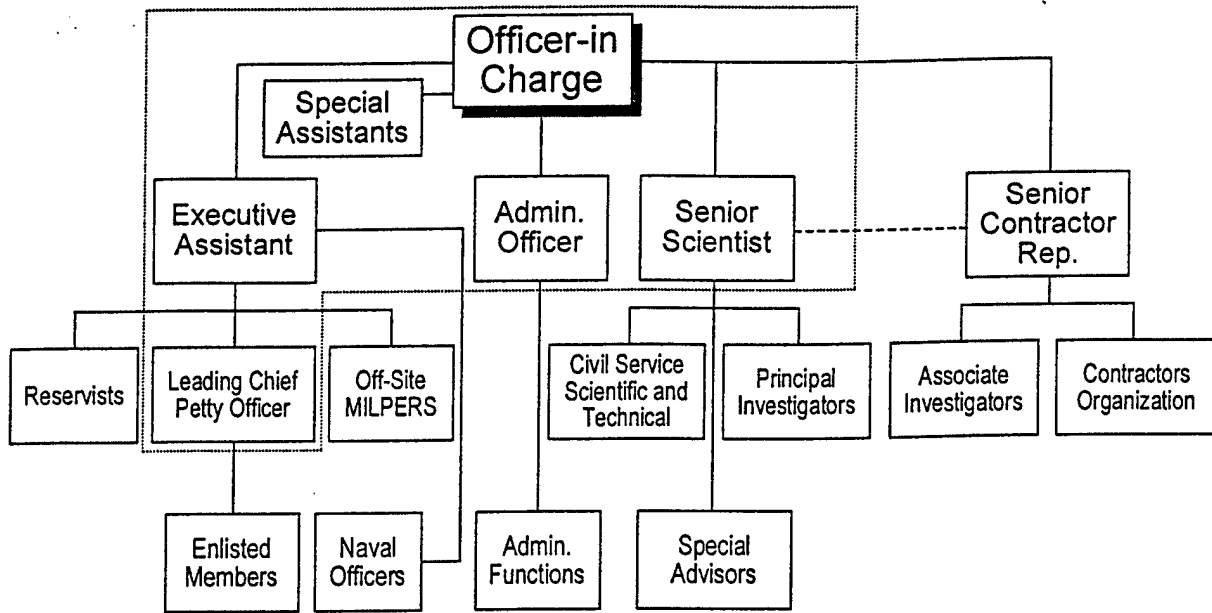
Officer-in Charge

Special Assistants

Executive Assistant

Admin. Officer

Senior Scientist

Senior Contractor Rep.

Reservists

Leading Chief Petty Officer

Off-Site MILPERS

Civil Service Scientific and Technical

Principal Investigators

Associate Investigators

Contractors Organization

Enlisted Members

Naval Officers

Admin. Functions

Special Advisors